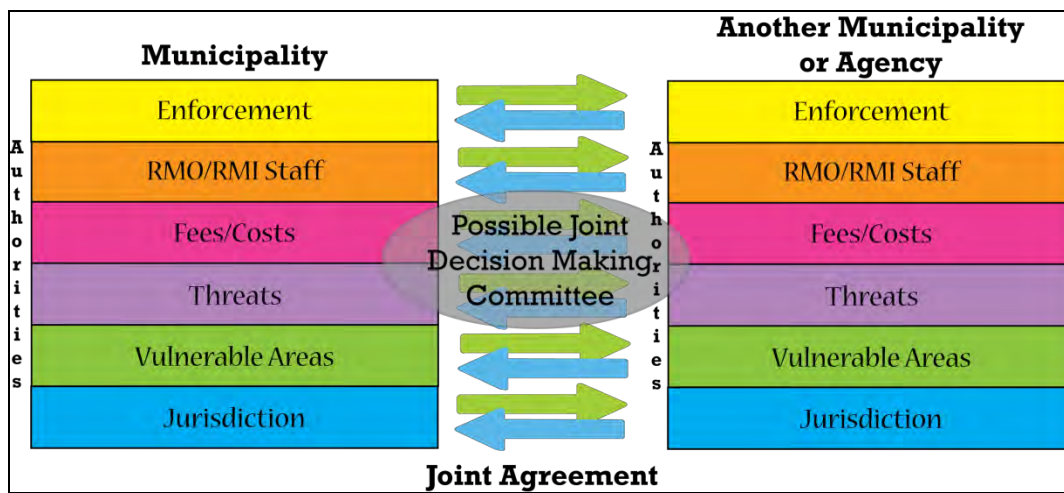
Municipality

Authorities

Enforcement

RMO/RMI Staff

Fees/Costs

Threats

Vulnerable Areas

Jurisdiction

Possible Joint Decision Making Committee

Another Municipality or Agency

Authorities

Enforcement

RMO/RMI Staff

Fees/Costs

Threats

Vulnerable Areas

Jurisdiction

Joint Agreement